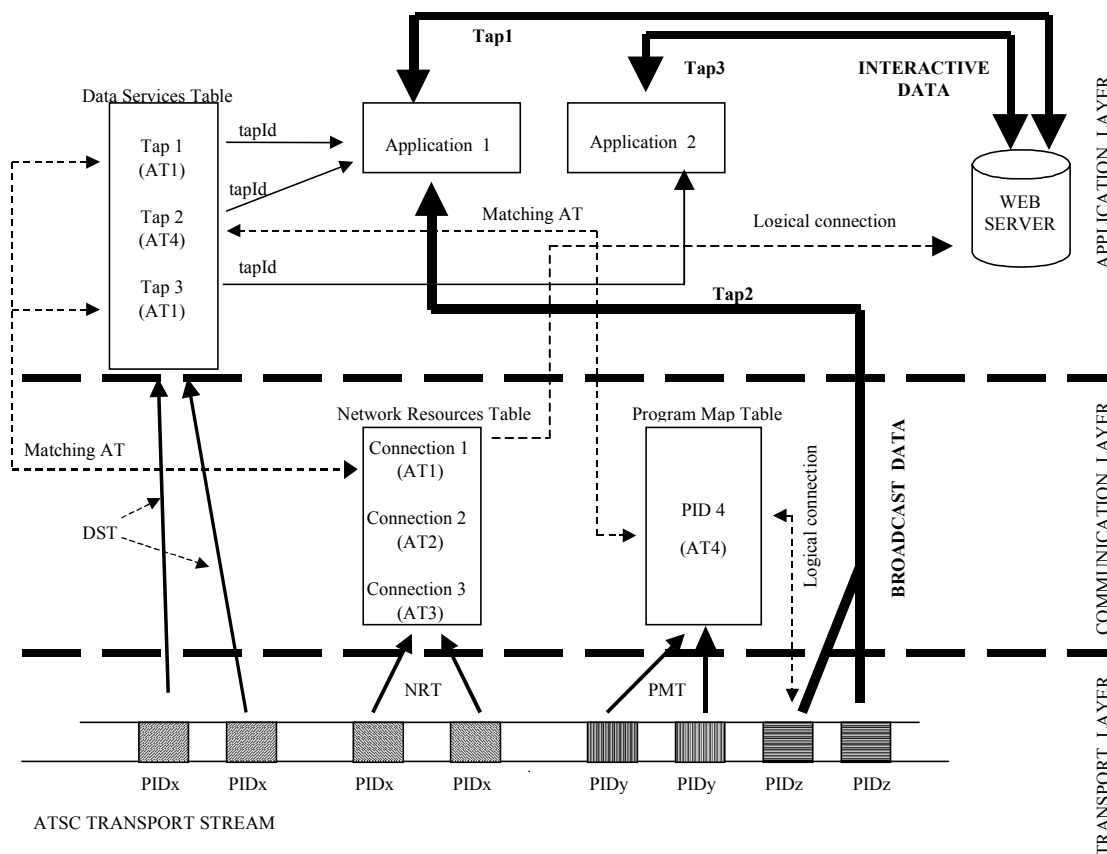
Tap1

Tap3

INTERACTIVE DATA

APPLICATION LAYER

Data Services Table

Tap 1 (AT1)

Tap 2 (AT4)

Tap 3 (AT1)

tapId

tapId

tapId

Application 1

Application 2

WEB SERVER

Matching AT

Logical connection

Tap2

Network Resources Table

Connection 1 (AT1)

Connection 2 (AT2)

Connection 3 (AT3)

Program Map Table

PID 4 (AT4)

Logical connection

BROADCAST DATA

COMMUNICATION LAYER

Matching AT

DST

NRT

PMT

TRANSPORT LAYER

PIDx PIDx PIDx PIDx PIDy PIDy PIDz PIDz

ATSC TRANSPORT STREAM